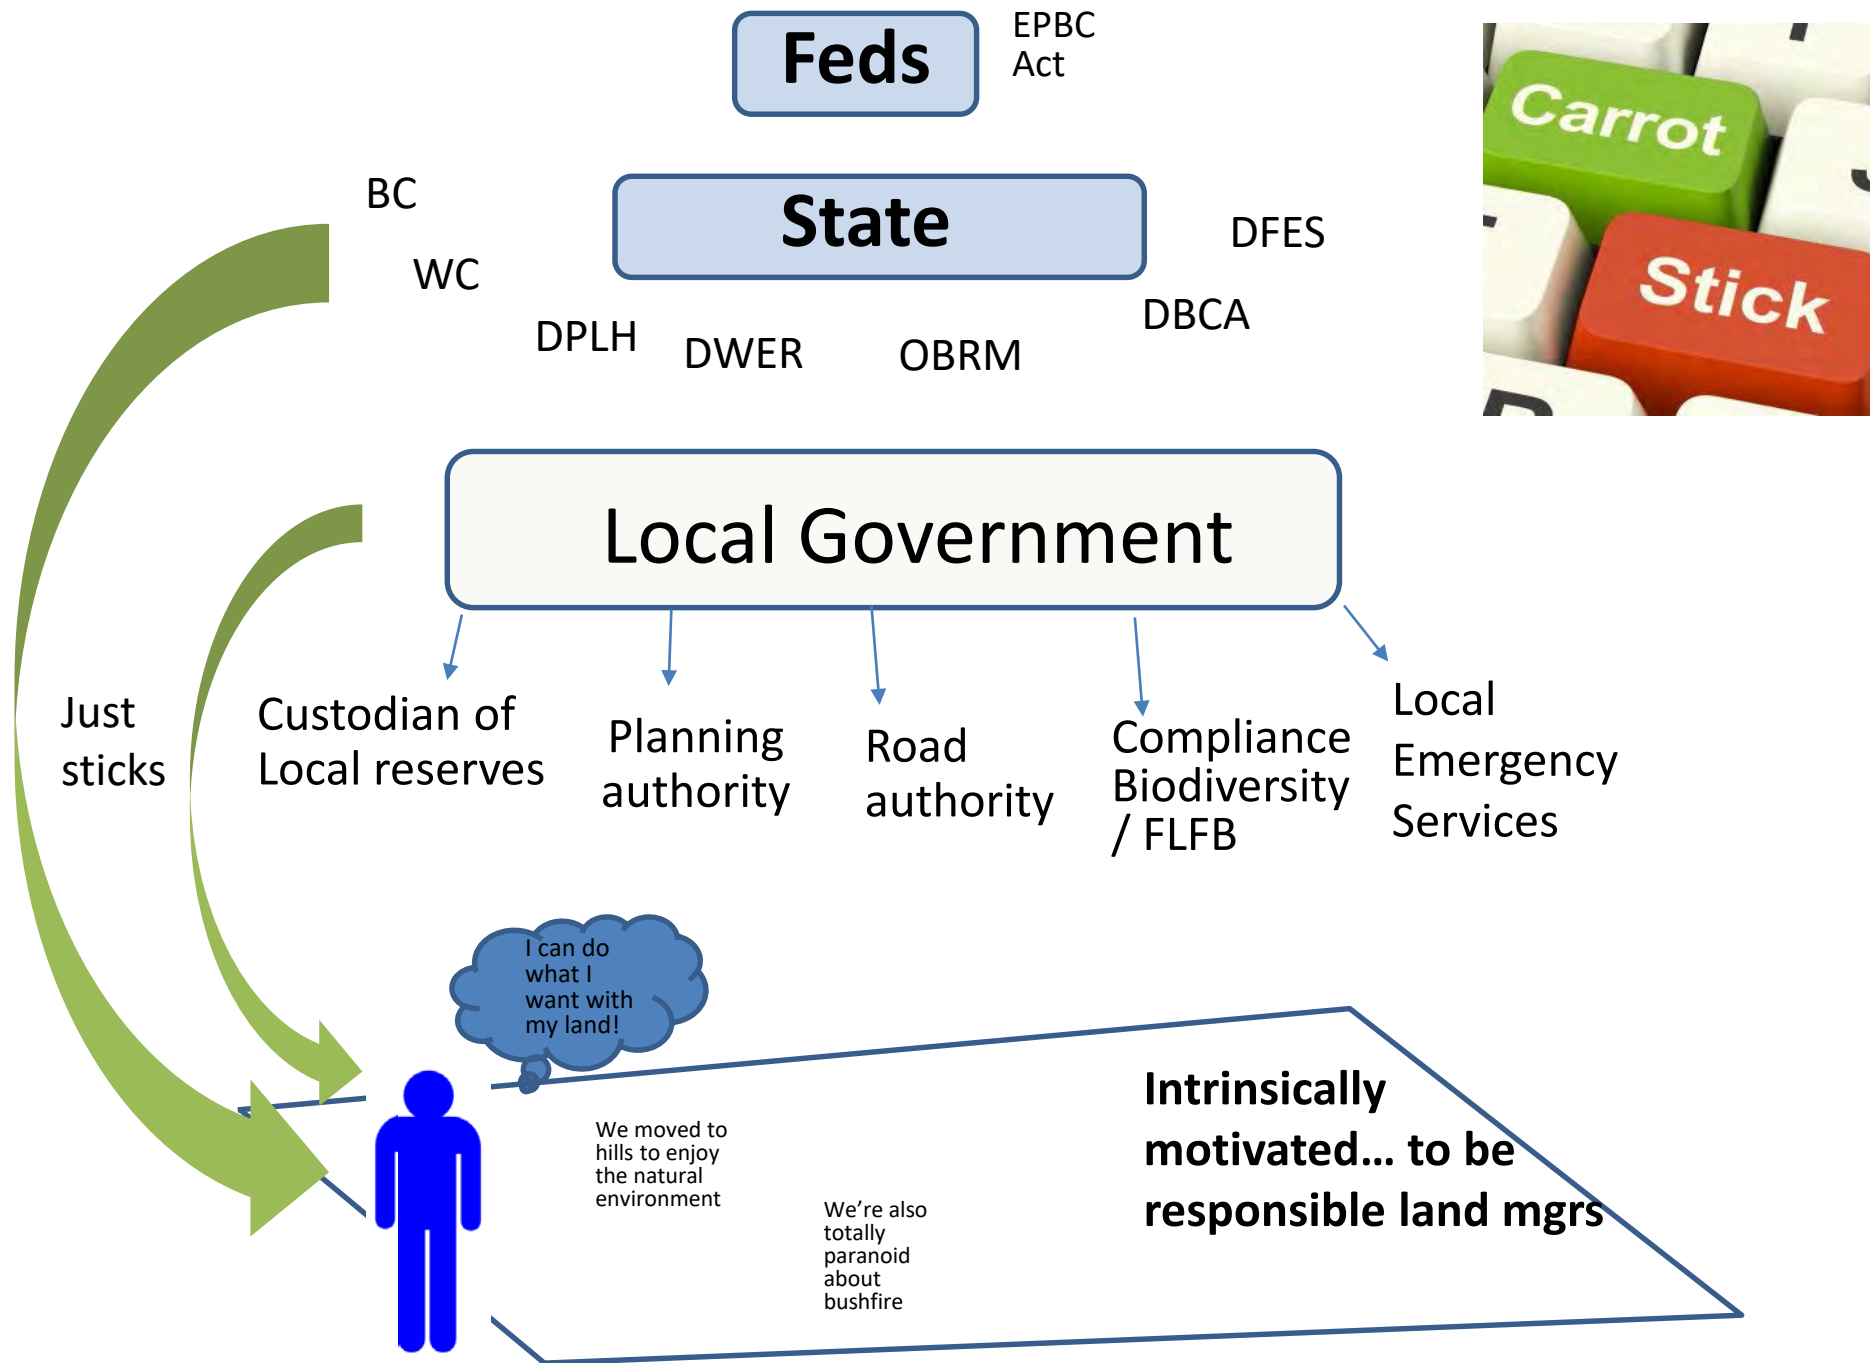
Feds

EPBC Act

Carrot

Stick

BC

WC

State

DFES

DPLH

DWER

OBRM

DBCA

Local Government

Just sticks

Custodian of Local reserves

Planning authority

Road authority

Compliance Biodiversity / FLFB

Local Emergency Services

I can do what I want with my land!

We moved to hills to enjoy the natural environment

We're also totally paranoid about bushfire

Intrinsically motivated… to be responsible land mgrs